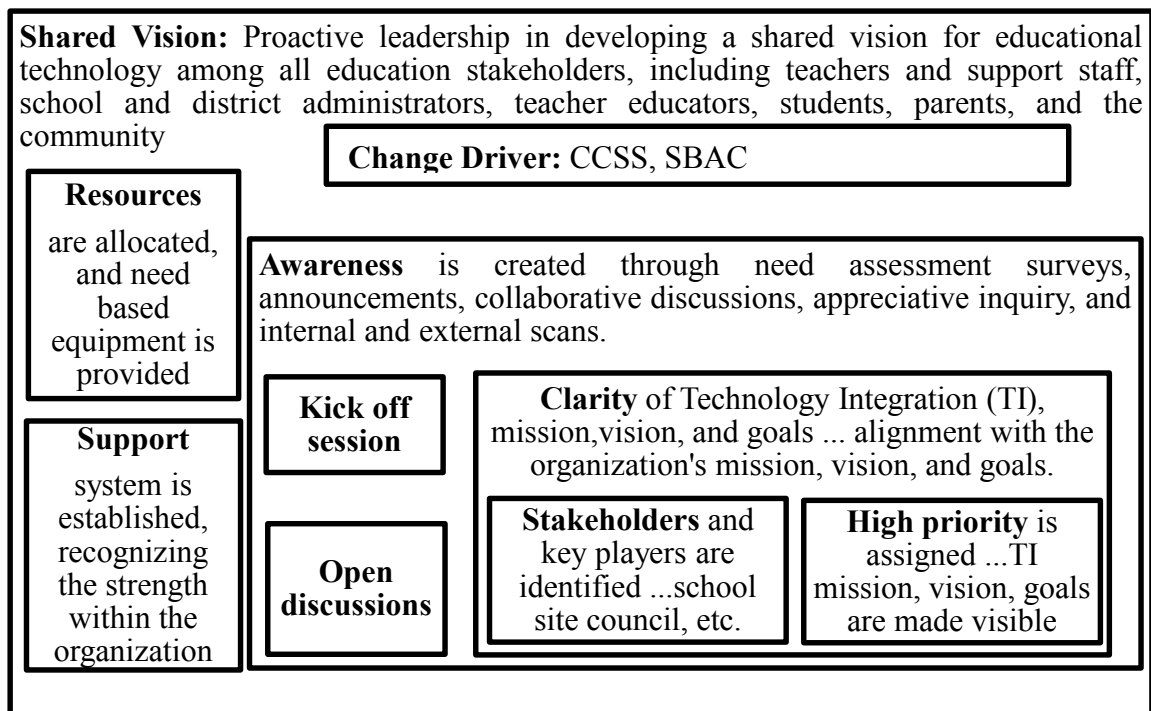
**Shared Vision:** Proactive leadership in developing a shared vision for educational technology among all education stakeholders, including teachers and support staff, school and district administrators, teacher educators, students, parents, and the community

**Change Driver:** CCSS, SBAC

**Resources**

are allocated, and need based equipment is provided

**Support**

system is established, recognizing the strength within the organization

**Awareness** is created through need assessment surveys, announcements, collaborative discussions, appreciative inquiry, and internal and external scans.

**Kick off session**

**Open discussions**

**Clarity** of Technology Integration (TI), mission,vision, and goals ... alignment with the organization's mission, vision, and goals.

**Stakeholders** and key players are identified ...school site council, etc.

**High priority** is assigned ...TI mission, vision, goals are made visible